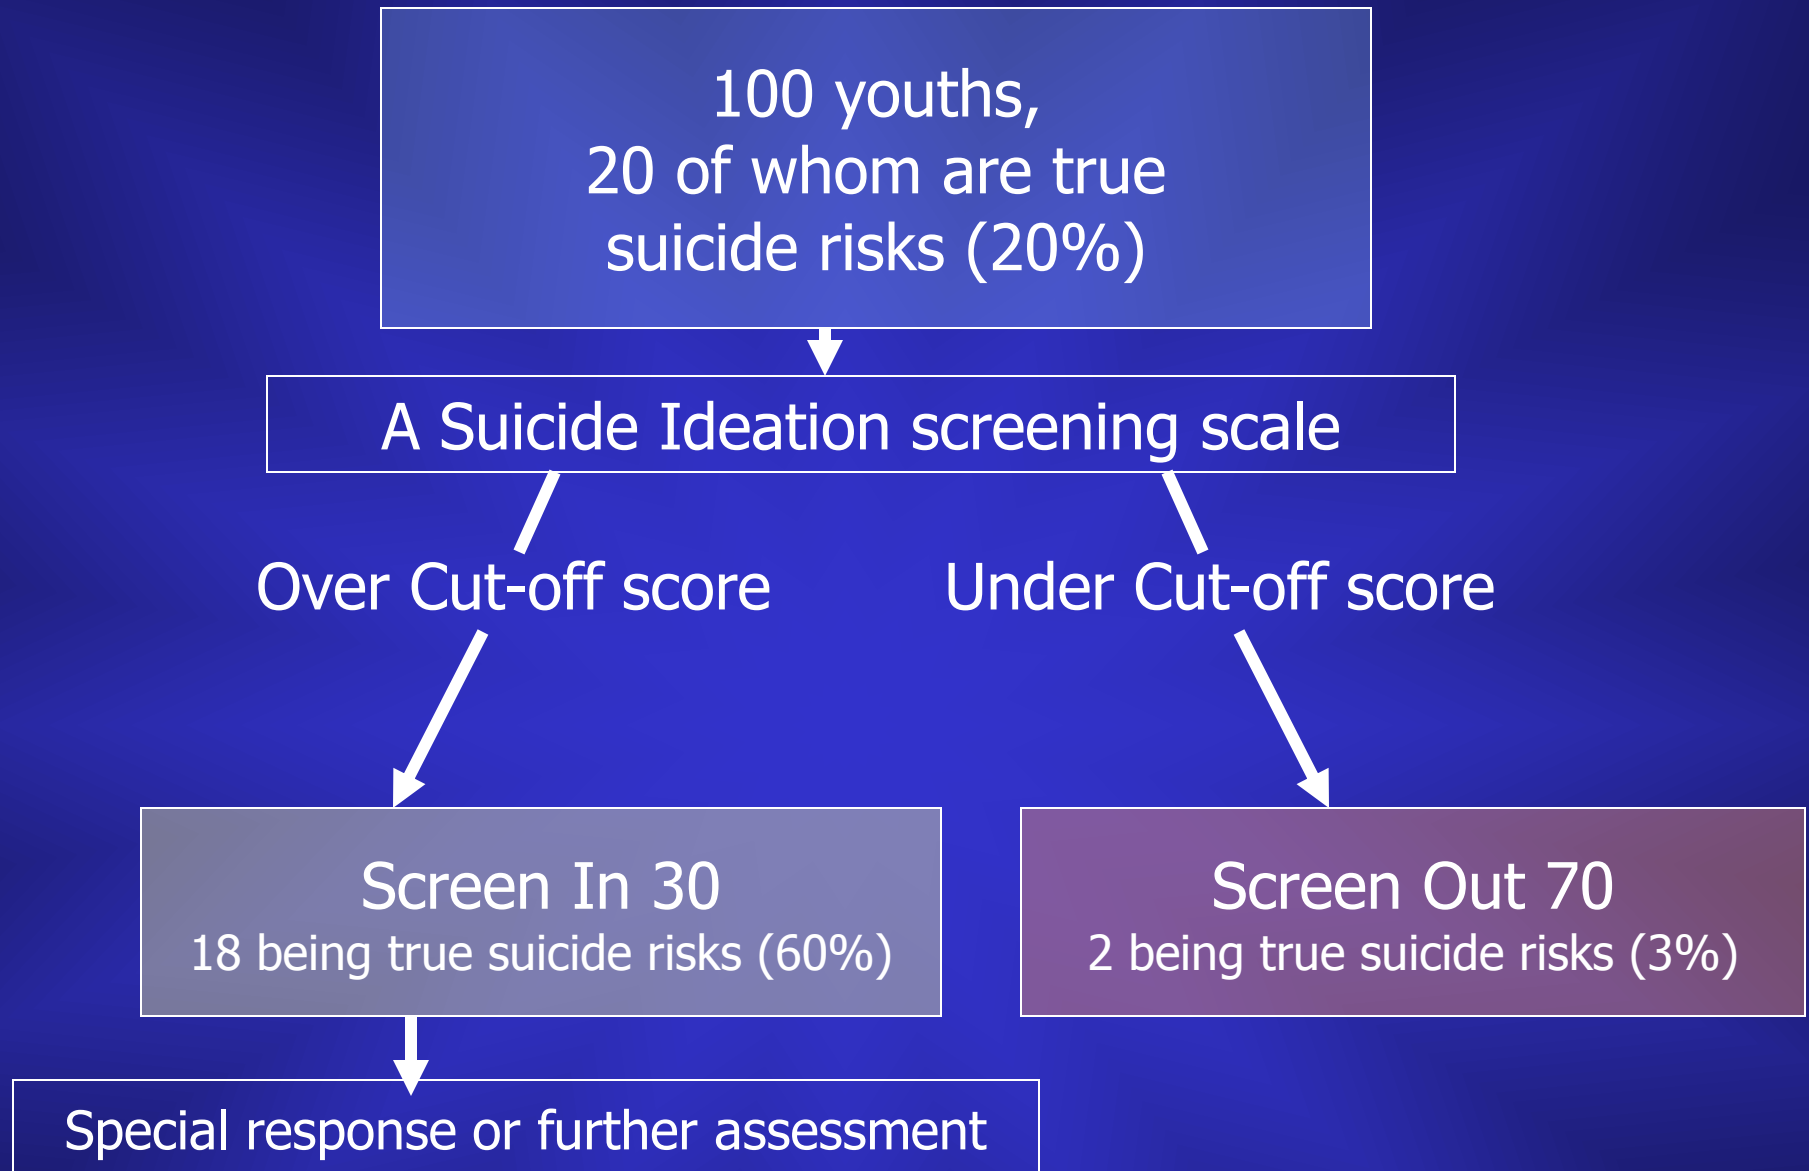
100 youths,
20 of whom are true suicide risks (20%)

A Suicide Ideation screening scale

Over Cut-off score

Under Cut-off score

Screen In 30
18 being true suicide risks (60%)

Screen Out 70
2 being true suicide risks (3%)

Special response or further assessment